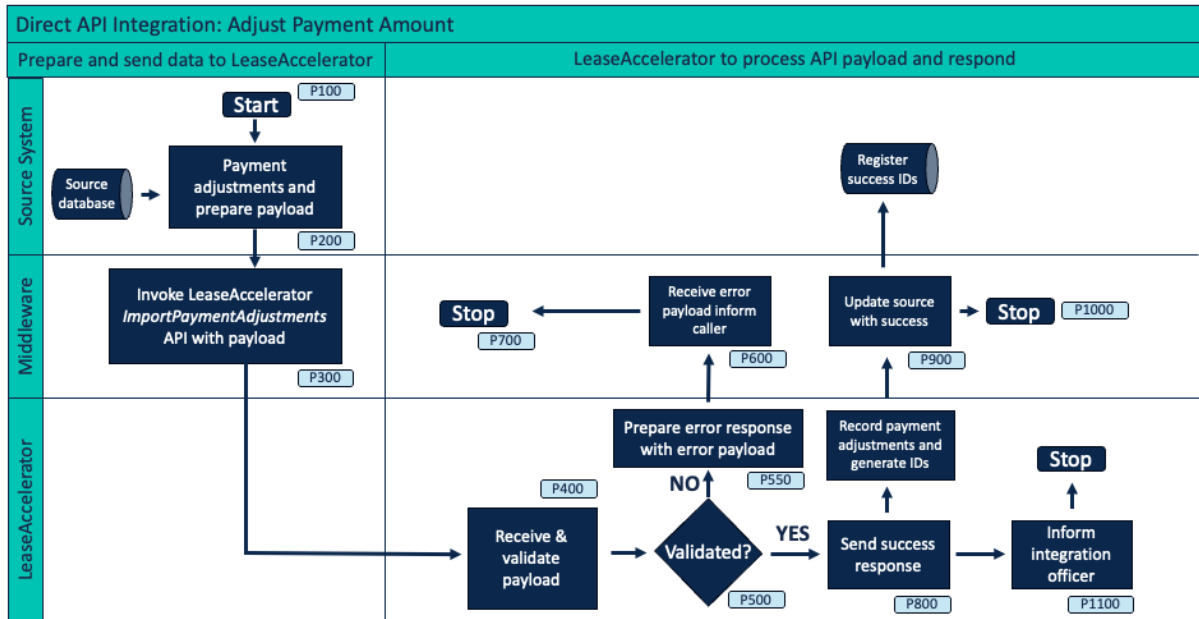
Direct API Integration: Adjust Payment Amount

Prepare and send data to LeaseAccelerator

LeaseAccelerator to process API payload and respond

Source System

Middleware

LeaseAccelerator

Start
P100

Source database

Payment adjustments and prepare payload
P200

Invoke LeaseAccelerator *ImportPaymentAdjustments* API with payload
P300

Receive & validate payload
P400

Validated?
P500

NO

Prepare error response with error payload
P550

Receive error payload inform caller
P600

Stop
P700

YES

Send success response
P800

Record payment adjustments and generate IDs

Update source with success
P900

Register success IDs

Stop
P1000

Inform integration officer
P1100

Stop